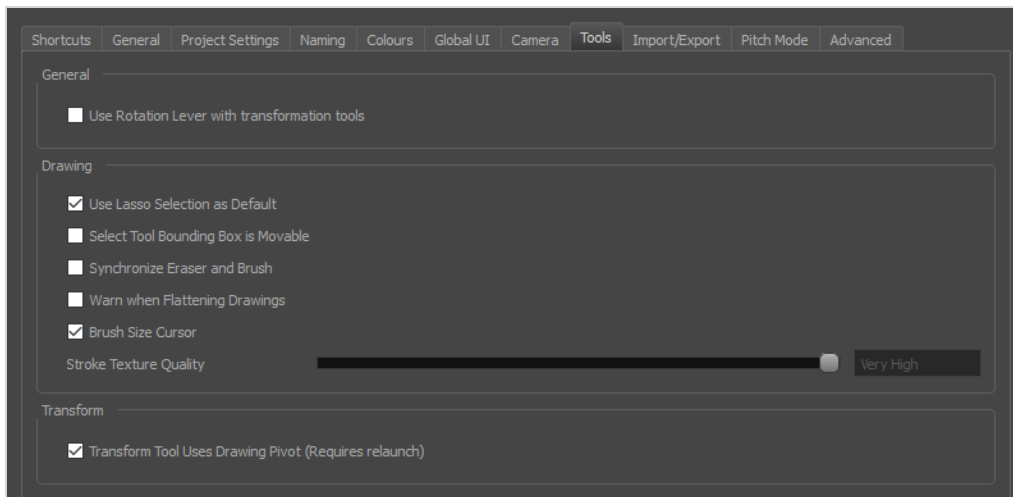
Shortcuts | General | Project Settings | Naming | Colours | Global UI | Camera | Tools | Import/Export | Pitch Mode | Advanced

General

Use Rotation Lever with transformation tools

Drawing

Use Lasso Selection as Default

Select Tool Bounding Box is Movable

Synchronize Eraser and Brush

Warn when Flattening Drawings

Brush Size Cursor

Stroke Texture Quality

Very High

Transform

Transform Tool Uses Drawing Pivot (Requires relaunch)